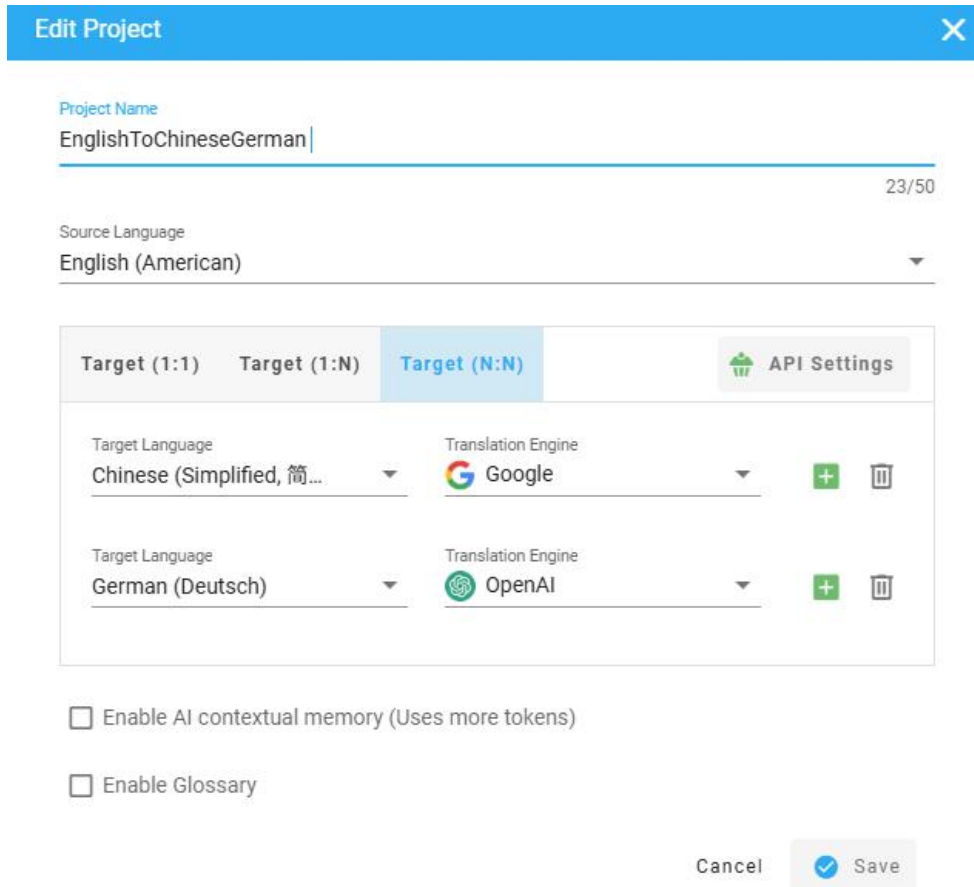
Edit Project

Project Name
EnglishToChineseGerman

23/50

Source Language
English (American)

Target (1:1) Target (1:N) Target (N:N) API Settings

Target Language
Chinese (Simplified, 简...

Translation Engine
Google

Target Language
German (Deutsch)

Translation Engine
OpenAI

Enable AI contextual memory (Uses more tokens)

Enable Glossary

Cancel Save